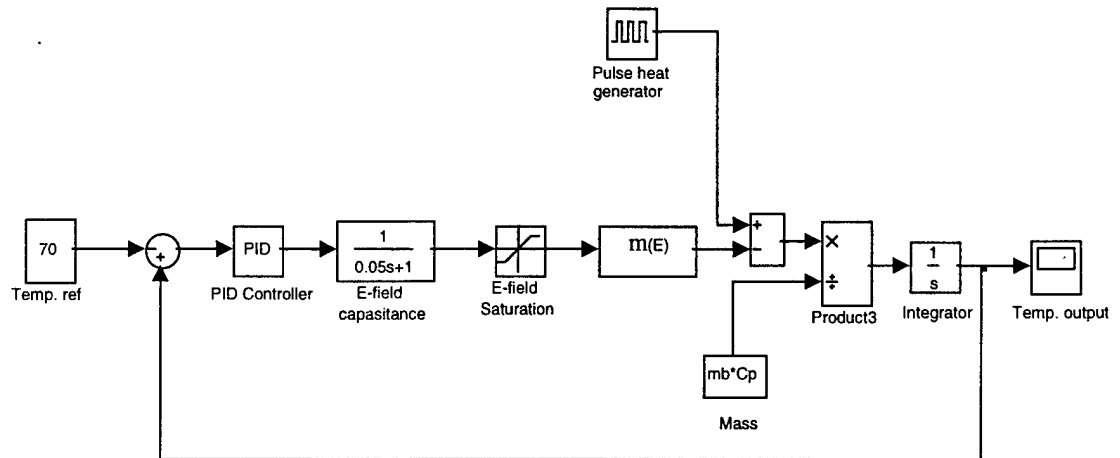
Pulse heat generator

70

Temp. ref

+

PID

PID Controller

$\frac{1}{0.05s+1}$

E-field capasitance

E-field Saturation

m(E)

+

-

×

÷

Product3

mb*Cp

Mass

$\frac{1}{s}$

Integrator

Temp. output